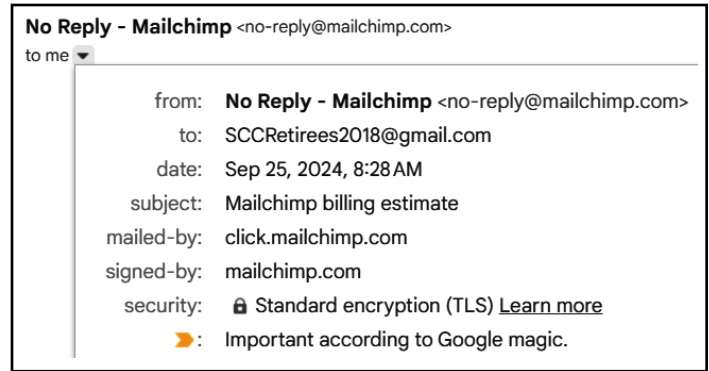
No Reply - Mailchimp <no-reply@mailchimp.com>
to me

from: No Reply - Mailchimp <no-reply@mailchimp.com>
to: SCCRetirees2018@gmail.com
date: Sep 25, 2024, 8:28 AM
subject: Mailchimp billing estimate
mailed-by: click.mailchimp.com
signed-by: mailchimp.com
security: Standard encryption (TLS) Learn more
: Important according to Google magic.